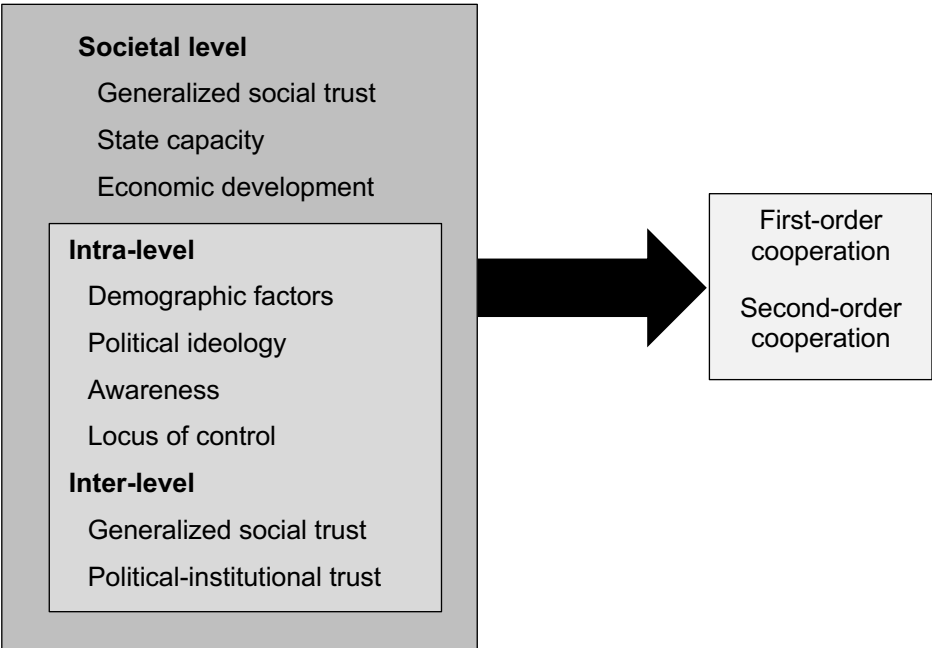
Societal level

Generalized social trust

State capacity

Economic development

Intra-level

Demographic factors

Political ideology

Awareness

Locus of control

Inter-level

Generalized social trust

Political-institutional trust

First-order cooperation

Second-order cooperation